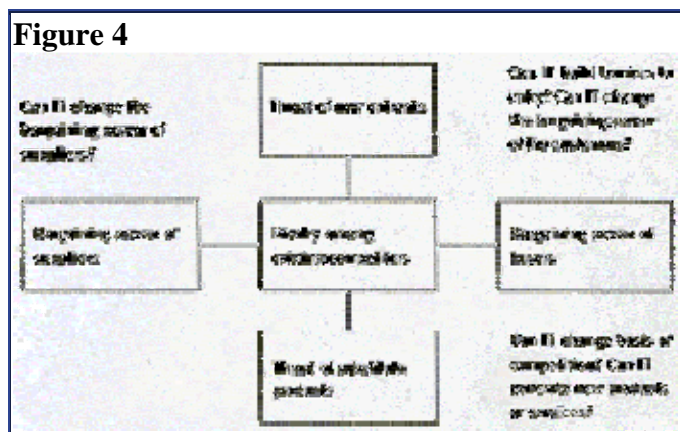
Figure 4

Can IT change the bargaining power of suppliers?

Threat of new entrants

Can IT build barriers to entry? Can IT change the bargaining power of the customers?

Bargaining power of suppliers

Rivalry among existing competitors

Bargaining power of buyers

Threat of substitute products

Can IT change basis of competition? Can IT generate new products or services?